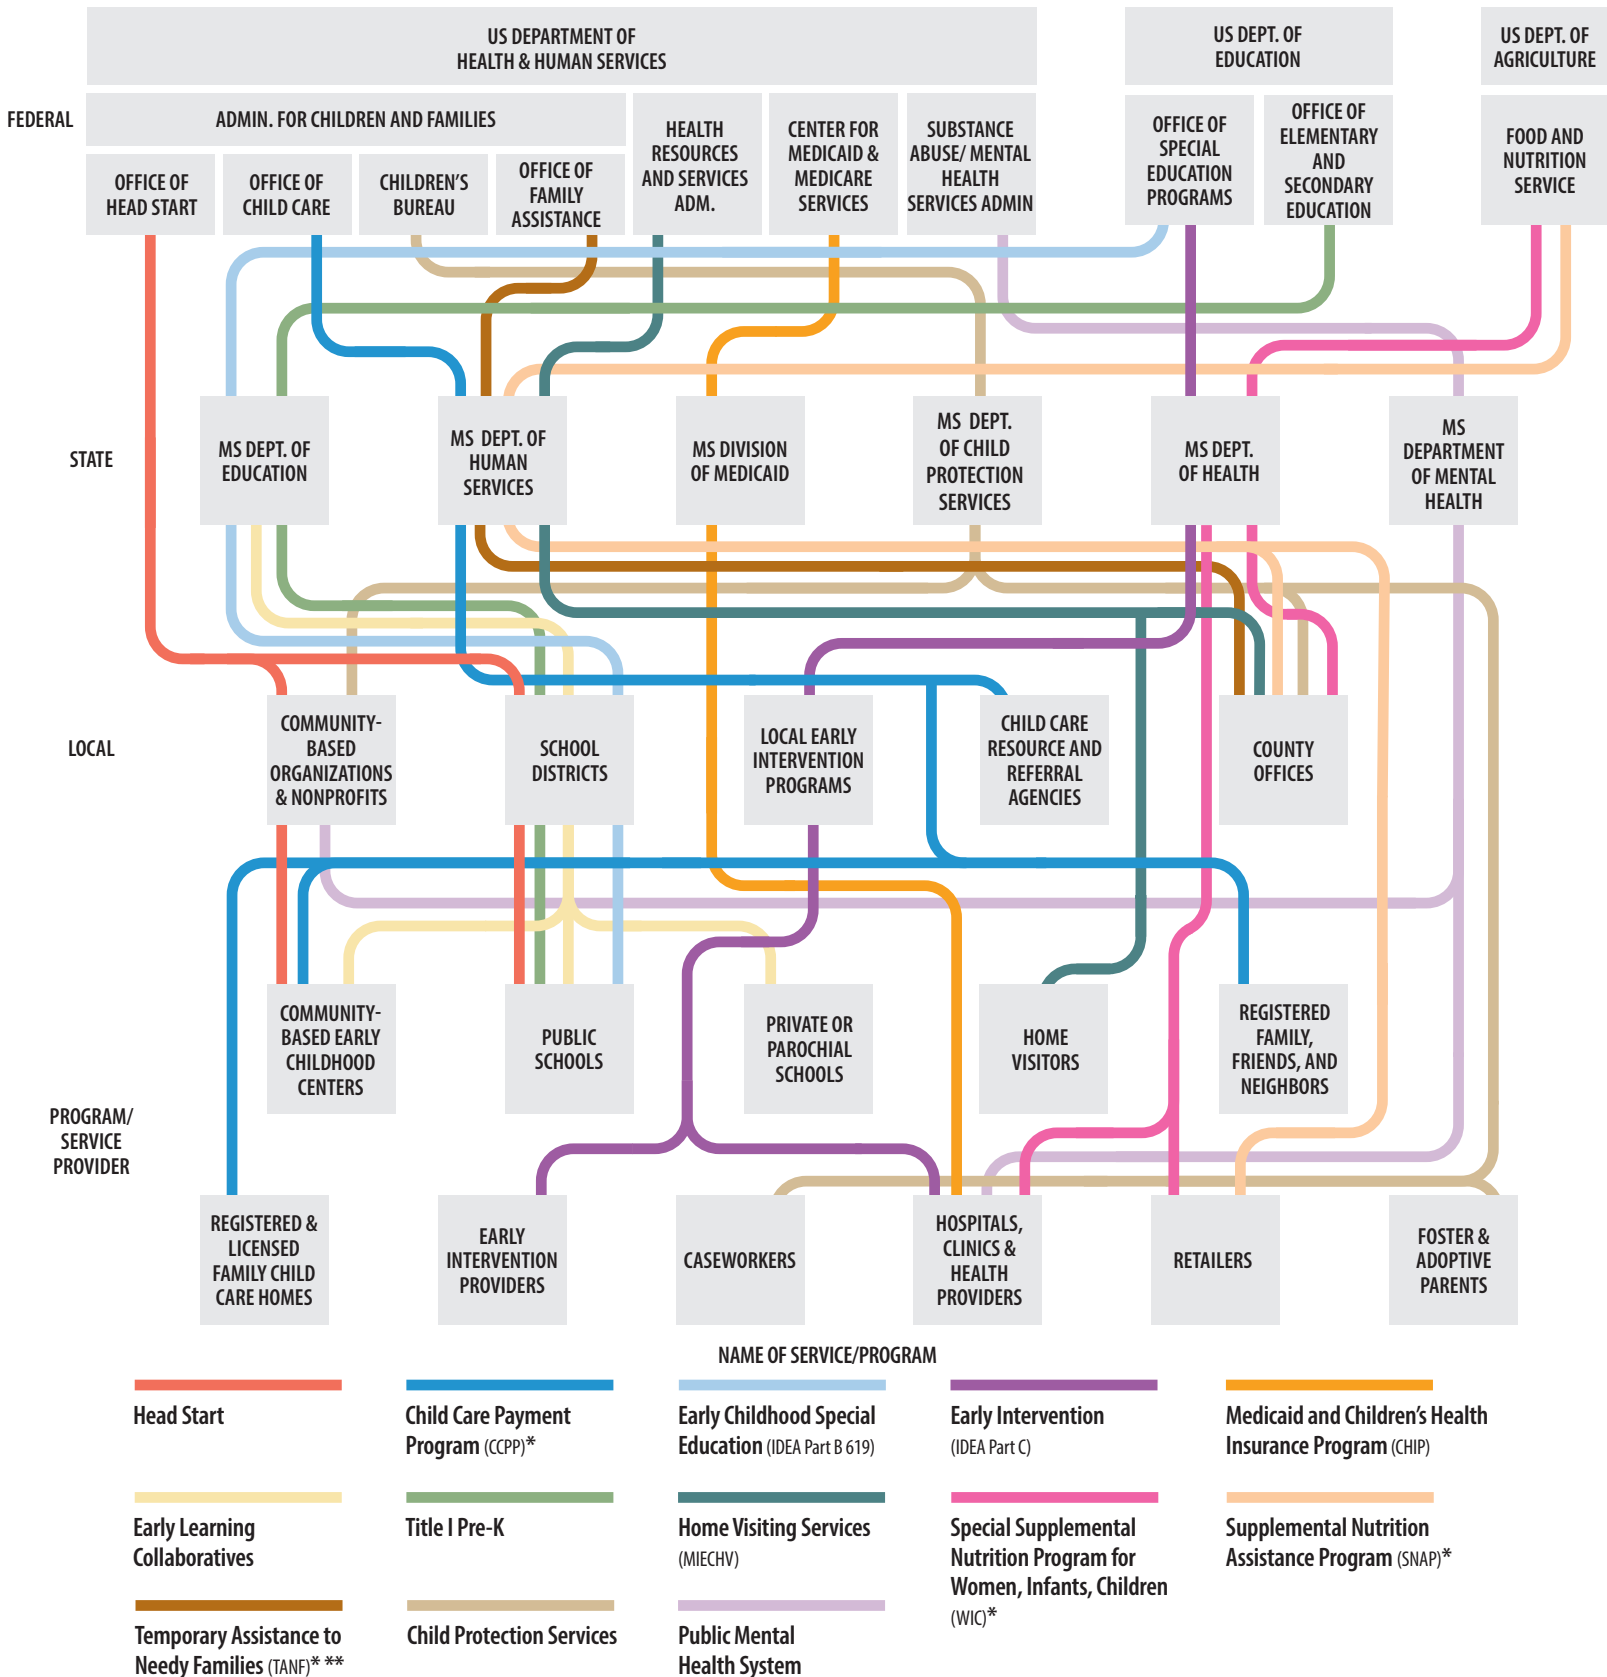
US DEPARTMENT OF HEALTH & HUMAN SERVICES

US DEPT. OF EDUCATION

US DEPT. OF AGRICULTURE

FEDERAL

ADMIN. FOR CHILDREN AND FAMILIES

HEALTH RESOURCES AND SERVICES ADM.

CENTER FOR MEDICAID & MEDICARE SERVICES

SUBSTANCE ABUSE/ MENTAL HEALTH SERVICES ADMIN

OFFICE OF SPECIAL EDUCATION PROGRAMS

OFFICE OF ELEMENTARY AND SECONDARY EDUCATION

FOOD AND NUTRITION SERVICE

OFFICE OF HEAD START

OFFICE OF CHILD CARE

CHILDREN'S BUREAU

OFFICE OF FAMILY ASSISTANCE

STATE

MS DEPT. OF EDUCATION

MS DEPT. OF HUMAN SERVICES

MS DIVISION OF MEDICAID

MS DEPT. OF CHILD PROTECTION SERVICES

MS DEPT. OF HEALTH

MS DEPARTMENT OF MENTAL HEALTH

LOCAL

COMMUNITY-BASED ORGANIZATIONS & NONPROFITS

SCHOOL DISTRICTS

LOCAL EARLY INTERVENTION PROGRAMS

CHILD CARE RESOURCE AND REFERRAL AGENCIES

COUNTY OFFICES

PROGRAM/ SERVICE PROVIDER

COMMUNITY-BASED EARLY CHILDHOOD CENTERS

PUBLIC SCHOOLS

PRIVATE OR PAROCHIAL SCHOOLS

HOME VISITORS

REGISTERED FAMILY, FRIENDS, AND NEIGHBORS

REGISTERED & LICENSED FAMILY CHILD CARE HOMES

EARLY INTERVENTION PROVIDERS

CASEWORKERS

HOSPITALS, CLINICS & HEALTH PROVIDERS

RETAILERS

FOSTER & ADOPTIVE PARENTS

NAME OF SERVICE/PROGRAM

Head Start

Child Care Payment Program (CCPP)*

Early Childhood Special Education (IDEA Part B 619)

Early Intervention (IDEA Part C)

Medicaid and Children's Health Insurance Program (CHIP)

Early Learning Collaboratives

Title I Pre-K

Home Visiting Services (MIECHV)

Special Supplemental Nutrition Program for Women, Infants, Children (WIC)*

Supplemental Nutrition Assistance Program (SNAP)*

Temporary Assistance to Needy Families (TANF)* **

Child Protection Services

Public Mental Health System